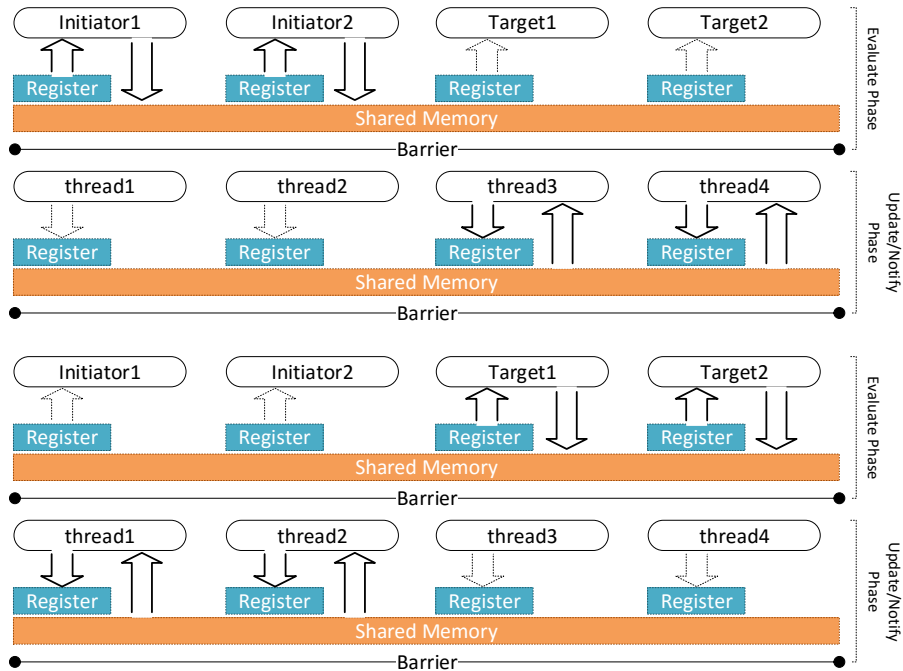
Initiator1 Initiator2 Target1 Target2

Register Register Register Register

Shared Memory

Barrier

Evaluate Phase

thread1 thread2 thread3 thread4

Register Register Register Register

Shared Memory

Barrier

Update/Notify Phase

Initiator1 Initiator2 Target1 Target2

Register Register Register Register

Shared Memory

Barrier

Evaluate Phase

thread1 thread2 thread3 thread4

Register Register Register Register

Shared Memory

Barrier

Update/Notify Phase